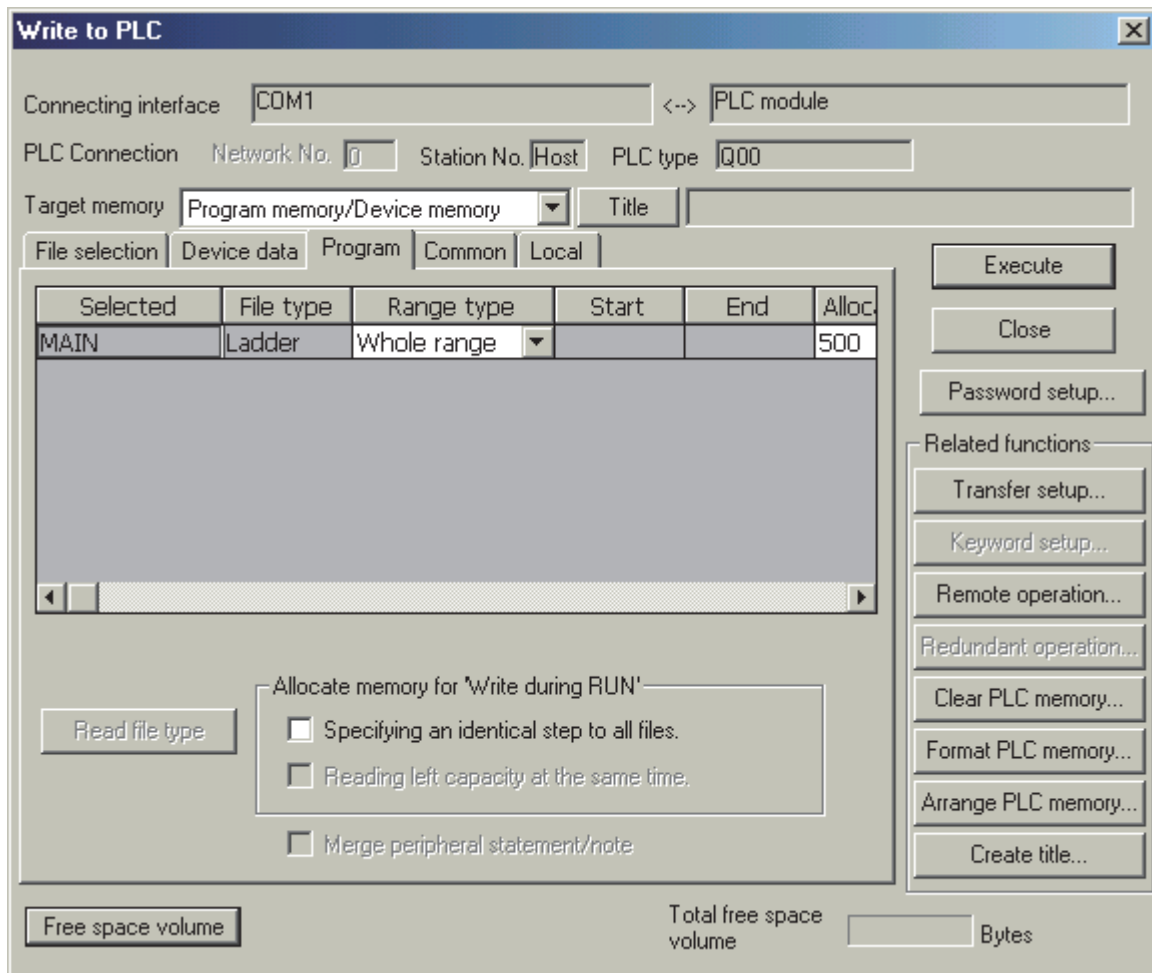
Write to PLC

Connecting interface COM1 <--> PLC module

PLC Connection Network No. 0 Station No. Host PLC type Q00

Target memory Program memory/Device memory Title

File selection | Device data | Program | Common | Local

| Selected | File type | Range type | Start | End | Alloc |
|---|---|---|---|---|---|
| MAIN | Ladder | Whole range | | | 500 |

Read file type

Allocate memory for 'Write during RUN'
Specifying an identical step to all files.
Reading left capacity at the same time.

Merge peripheral statement/note

Execute
Close
Password setup...
Related functions
Transfer setup...
Keyword setup...
Remote operation...
Redundant operation...
Clear PLC memory...
Format PLC memory...
Arrange PLC memory...
Create title...

Free space volume

Total free space volume Bytes